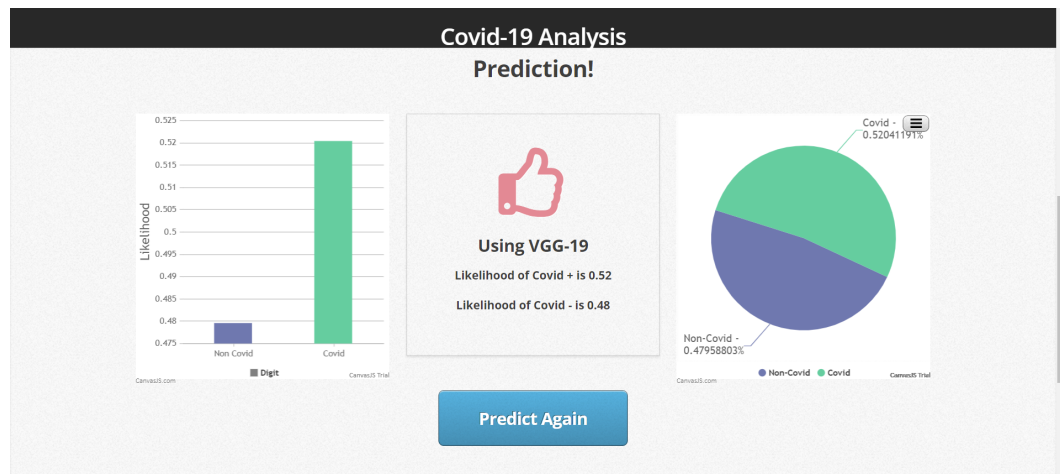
Covid-19 Analysis

Prediction!

0.525
0.52
0.515
0.51
0.505
0.5
0.495
0.49
0.485
0.48
0.475

Likelihood

Non Covid
Covid

Digit

CanvasJS.com
CanvasJS Trial

Using VGG-19

Likelihood of Covid + is 0.52

Likelihood of Covid - is 0.48

Covid - 0.52041191%

Non-Covid - 0.47958803%

Non-Covid
Covid

CanvasJS.com
CanvasJS Trial

Predict Again